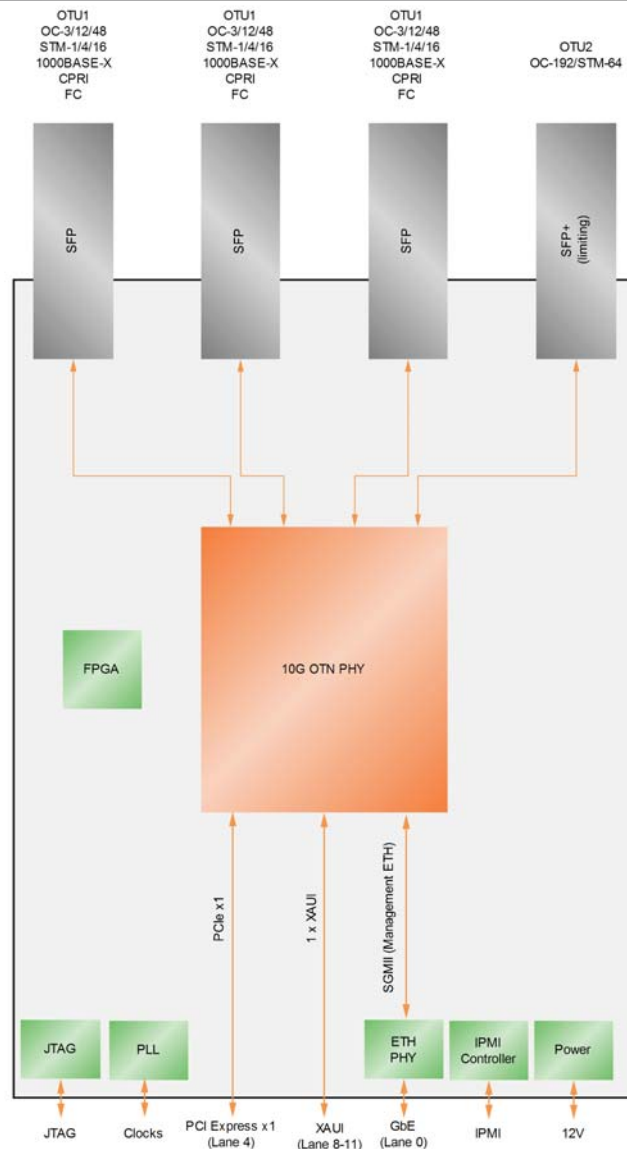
OTU1
OC-3/12/48
STM-1/4/16
1000BASE-X
CPRI
FC

OTU1
OC-3/12/48
STM-1/4/16
1000BASE-X
CPRI
FC

OTU1
OC-3/12/48
STM-1/4/16
1000BASE-X
CPRI
FC

OTU2
OC-192/STM-64

SFP

SFP

SFP

SFP+
(limiting)

FPGA

10G OTN PHY

PCIe x1

1 x XAUI

SGMII (Management ETH)

JTAG

PLL

ETH
PHY

IPMI
Controller

Power

JTAG

Clocks

PCI Express x1
(Lane 4)

XAUI
(Lane 8-11)

GbE
(Lane 0)

IPMI

12V